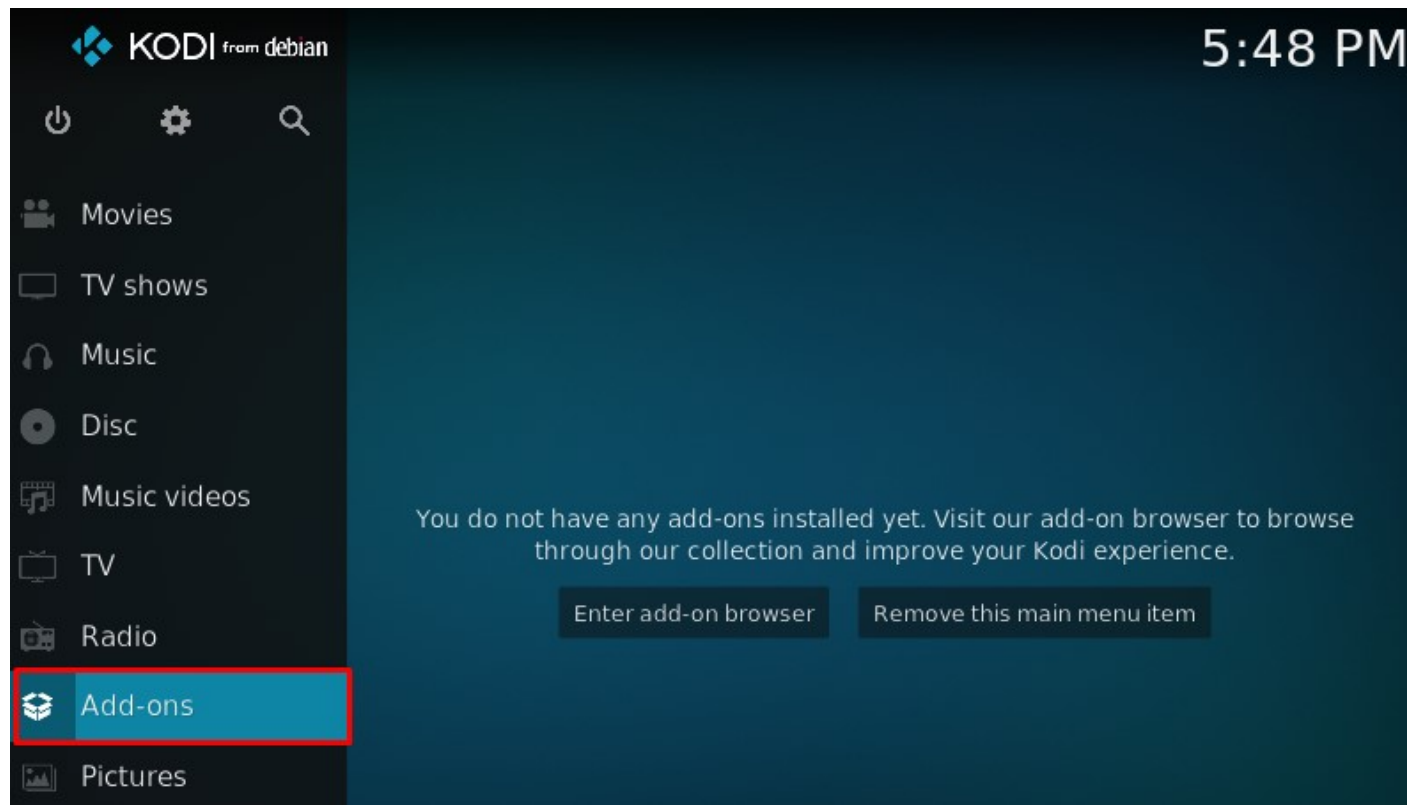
KODI from debian

5:48 PM

Movies

TV shows

Music

Disc

Music videos

TV

Radio

Add-ons

Pictures

You do not have any add-ons installed yet. Visit our add-on browser to browse through our collection and improve your Kodi experience.

Enter add-on browser

Remove this main menu item